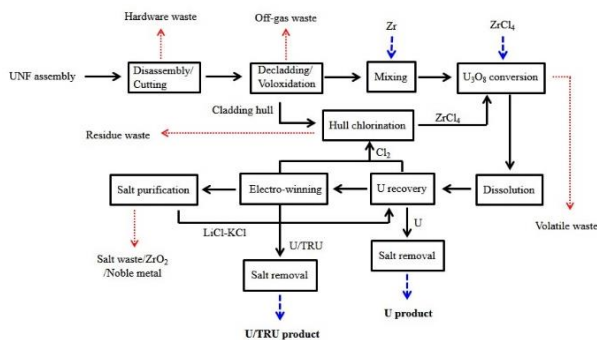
Hardware waste

Off-gas waste

Zr

$ZrCl_4$

UNF assembly

Disassembly/ Cutting

Decladding/ Voloxidation

Mixing

$U_3O_8$ conversion

Cladding hull

$ZrCl_4$

Residue waste

Hull chlorination

$Cl_2$

Salt purification

Electro-winning

U recovery

Dissolution

LiCl-KCl

U

Volatile waste

U/TRU

Salt waste/$ZrO_2$ /Noble metal

Salt removal

Salt removal

U product

U/TRU product